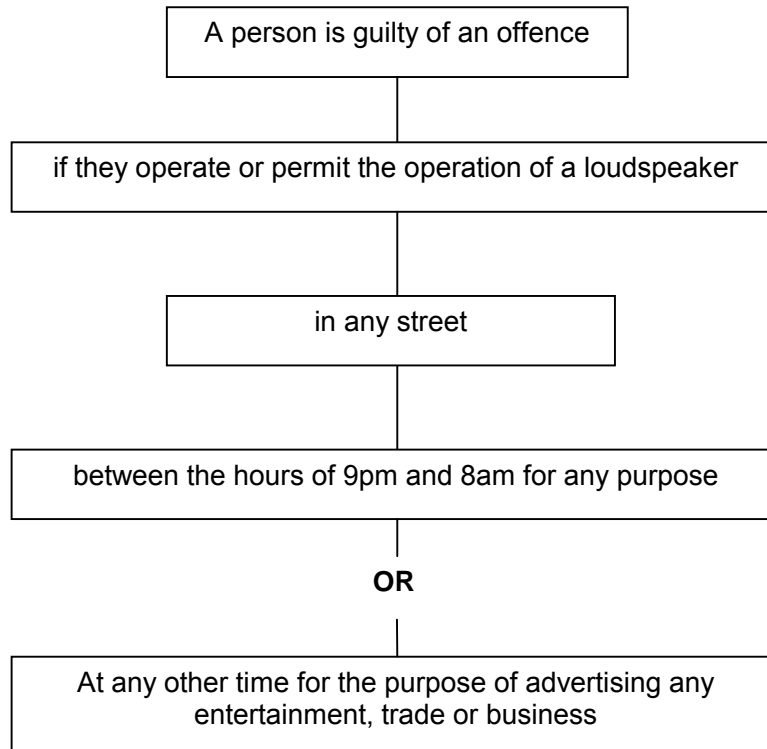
A person is guilty of an offence

if they operate or permit the operation of a loudspeaker

in any street

between the hours of 9pm and 8am for any purpose

OR

At any other time for the purpose of advertising any entertainment, trade or business